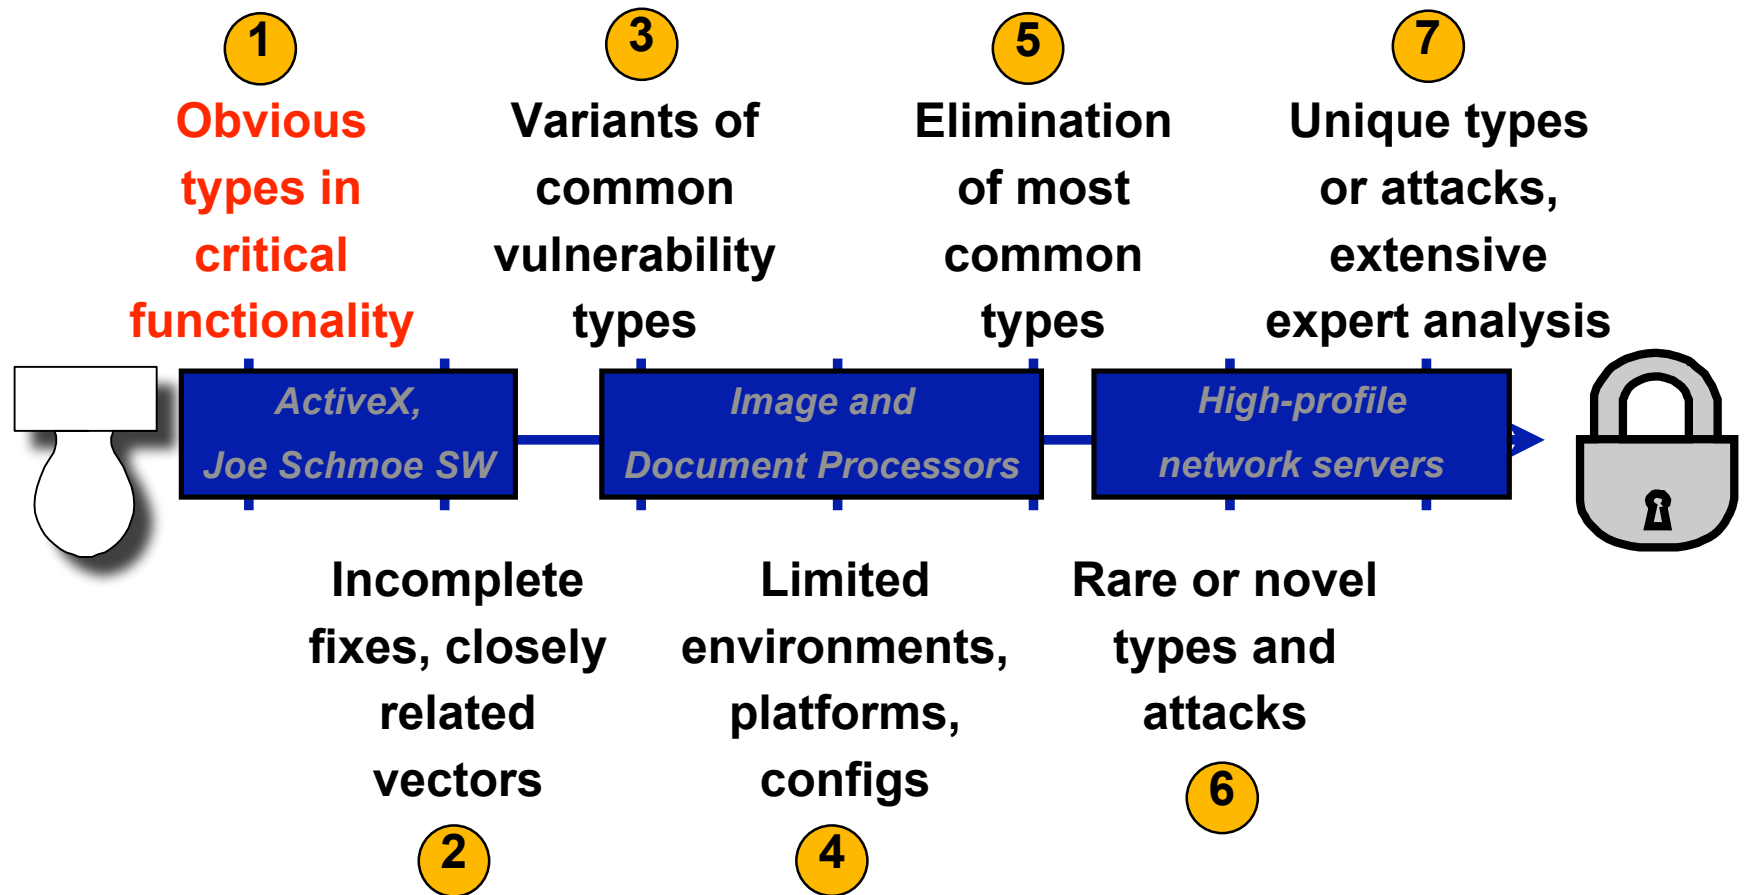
1
Obvious types in critical functionality

3
Variants of common vulnerability types

5
Elimination of most common types

7
Unique types or attacks, extensive expert analysis

ActiveX, Joe Schmoe SW

Image and Document Processors

High-profile network servers

Incomplete fixes, closely related vectors
2

Limited environments, platforms, configs
4

Rare or novel types and attacks
6